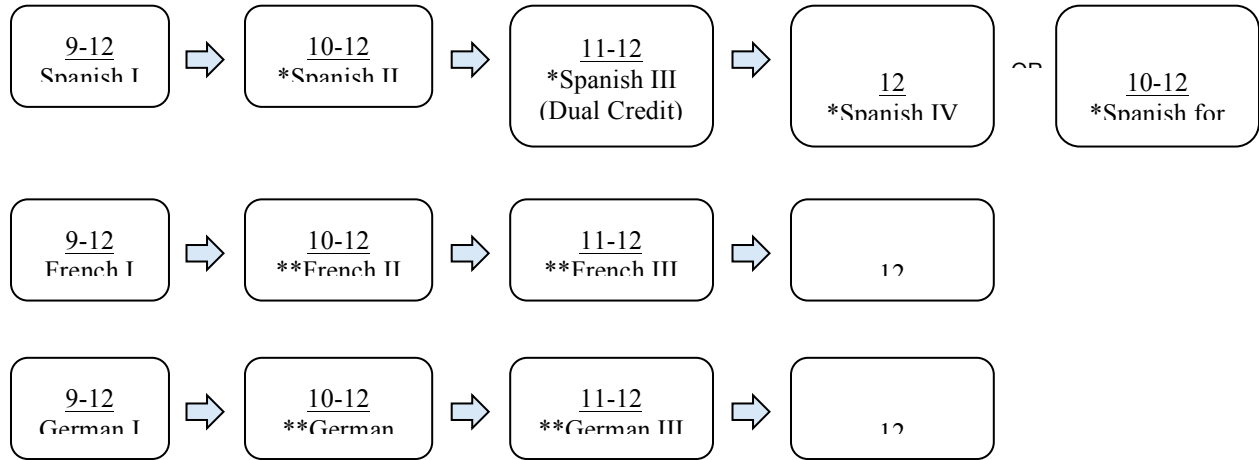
9-12
Spanish I

10-12
*Spanish II

11-12
*Spanish III
(Dual Credit)

12
*Spanish IV

OR

10-12
*Spanish for

9-12
French I

10-12
**French II

11-12
**French III

12

9-12
German I

10-12
**German

11-12
**German III

12